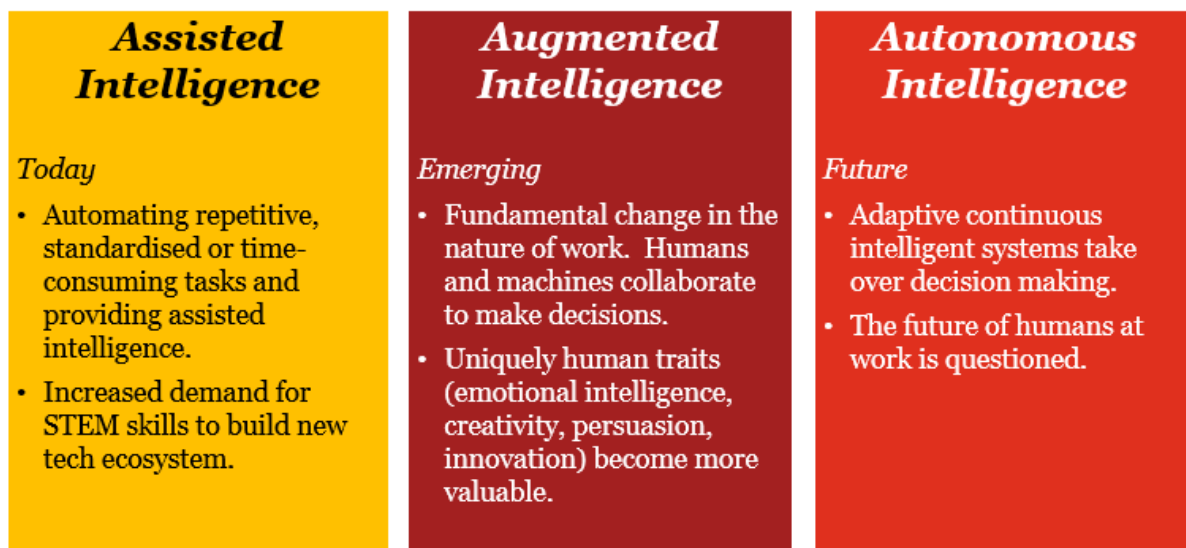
Assisted Intelligence

Today

• Automating repetitive, standardised or time-consuming tasks and providing assisted intelligence.

• Increased demand for STEM skills to build new tech ecosystem.

Augmented Intelligence

Emerging

• Fundamental change in the nature of work.  Humans and machines collaborate to make decisions.

• Uniquely human traits (emotional intelligence, creativity, persuasion, innovation) become more valuable.

Autonomous Intelligence

Future

• Adaptive continuous intelligent systems take over decision making.

• The future of humans at work is questioned.